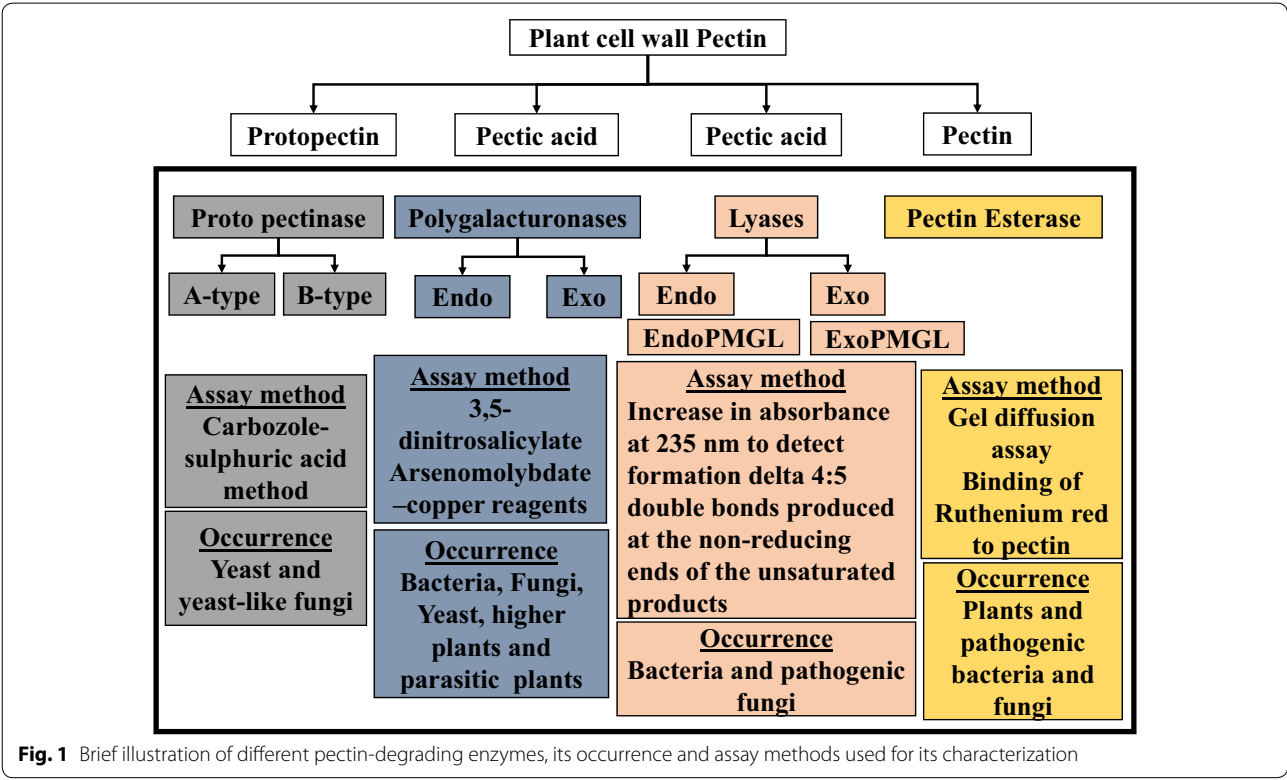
Plant cell wall Pectin

Protopectin

Pectic acid

Pectic acid

Pectin

Proto pectinase

A-type

B-type

Polygalacturonases

Endo

Exo

Lyases

Endo

Exo

EndoPMGL

ExoPMGL

Pectin Esterase

Assay method
Carbozole-sulphuric acid method

Occurrence
Yeast and yeast-like fungi

Assay method
3,5-dinitrosalicylate
Arsenomolybdate –copper reagents

Occurrence
Bacteria, Fungi, Yeast, higher plants and parasitic plants

Assay method
Increase in absorbance at 235 nm to detect formation delta 4:5 double bonds produced at the non-reducing ends of the unsaturated products

Occurrence
Bacteria and pathogenic fungi

Assay method
Gel diffusion assay
Binding of Ruthenium red to pectin

Occurrence
Plants and pathogenic bacteria and fungi

**Fig. 1** Brief illustration of different pectin-degrading enzymes, its occurrence and assay methods used for its characterization